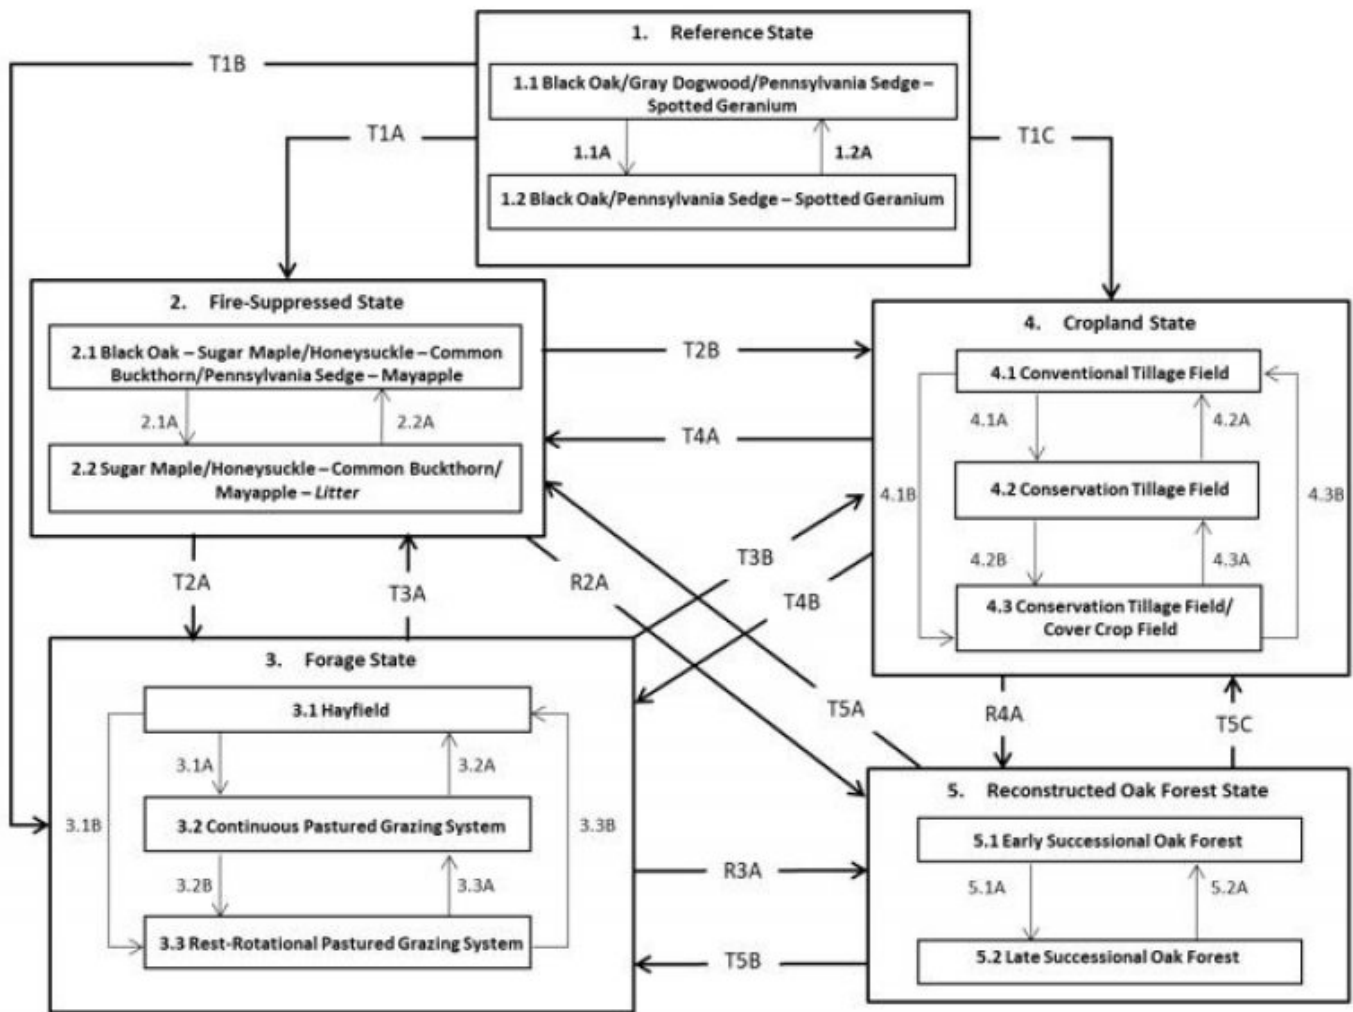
T1B

1. Reference State

1.1 Black Oak/Gray Dogwood/Pennsylvania Sedge – Spotted Geranium

1.1A

1.2A

1.2 Black Oak/Pennsylvania Sedge – Spotted Geranium

T1A

T1C

2. Fire-Suppressed State

2.1 Black Oak – Sugar Maple/Honeysuckle – Common Buckthorn/Pennsylvania Sedge – Mayapple

2.1A

2.2A

2.2 Sugar Maple/Honeysuckle – Common Buckthorn/ Mayapple – Litter

T2B

T4A

4. Cropland State

4.1 Conventional Tillage Field

4.1A

4.2A

4.1B

4.2 Conservation Tillage Field

4.3B

4.2B

4.3A

4.3 Conservation Tillage Field/ Cover Crop Field

T3B

T4B

R2A

T2A

T3A

3. Forage State

3.1 Hayfield

3.1A

3.2A

3.1B

3.2 Continuous Pastured Grazing System

3.3B

3.2B

3.3A

3.3 Rest-Rotational Pastured Grazing System

T5A

R4A

T5C

5. Reconstructed Oak Forest State

5.1 Early Successional Oak Forest

5.1A

5.2A

5.2 Late Successional Oak Forest

R3A

T5B